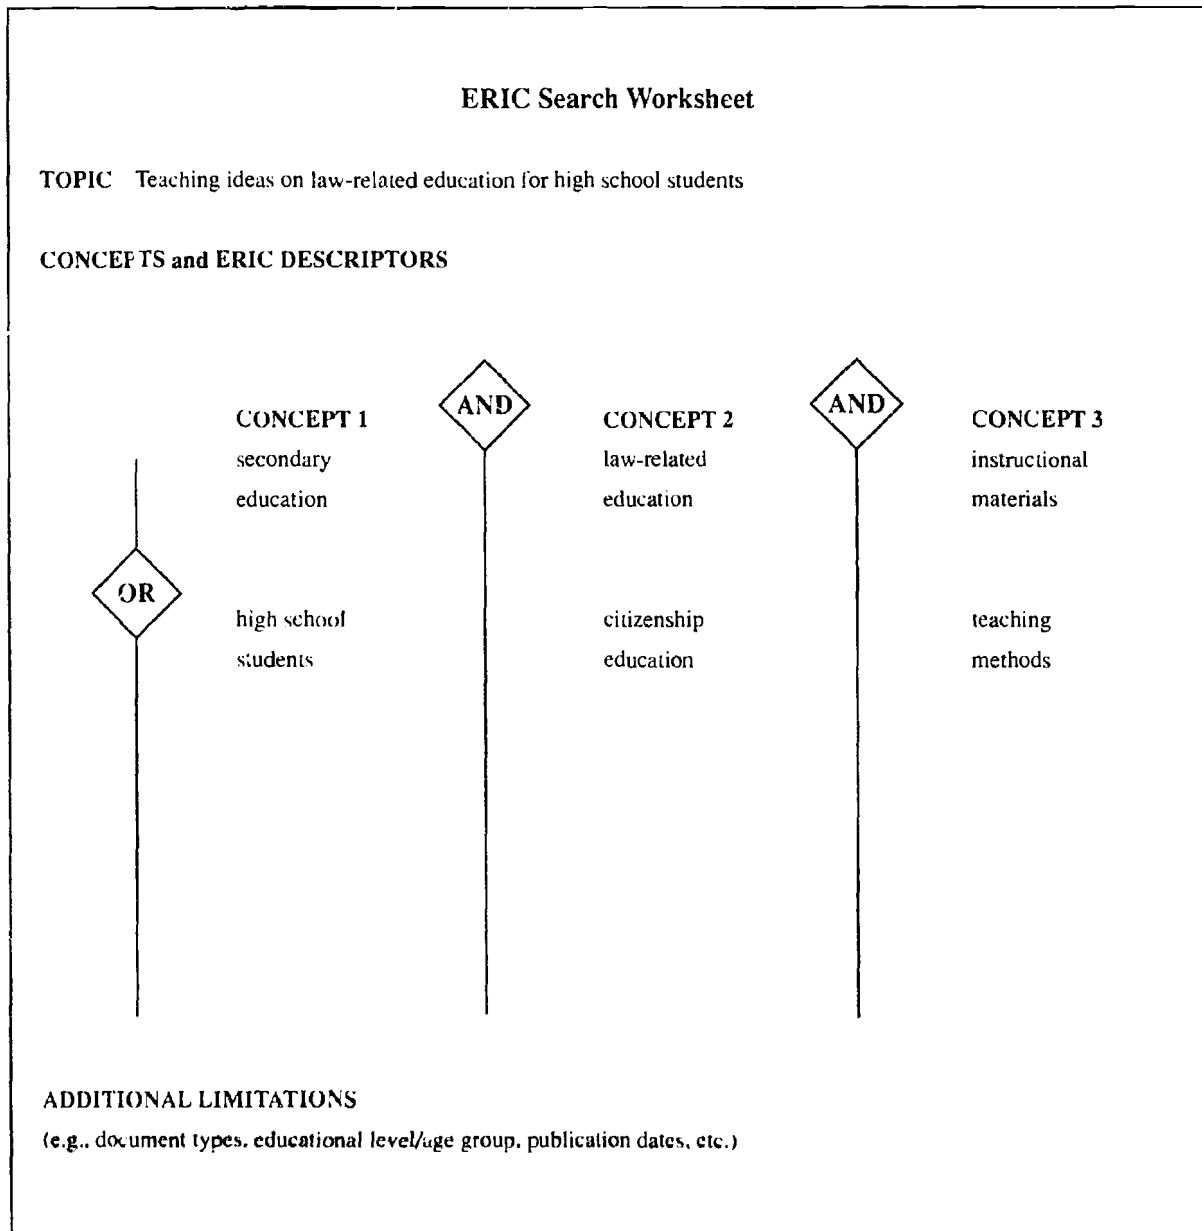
ERIC Search Worksheet

TOPIC Teaching ideas on law-related education for high school students

CONCEPTS and ERIC DESCRIPTORS

AND

AND

CONCEPT 1
secondary education

CONCEPT 2
law-related education

CONCEPT 3
instructional materials

OR

high school students

citizenship education

teaching methods

ADDITIONAL LIMITATIONS
(e.g., document types, educational level/age group, publication dates, etc.)